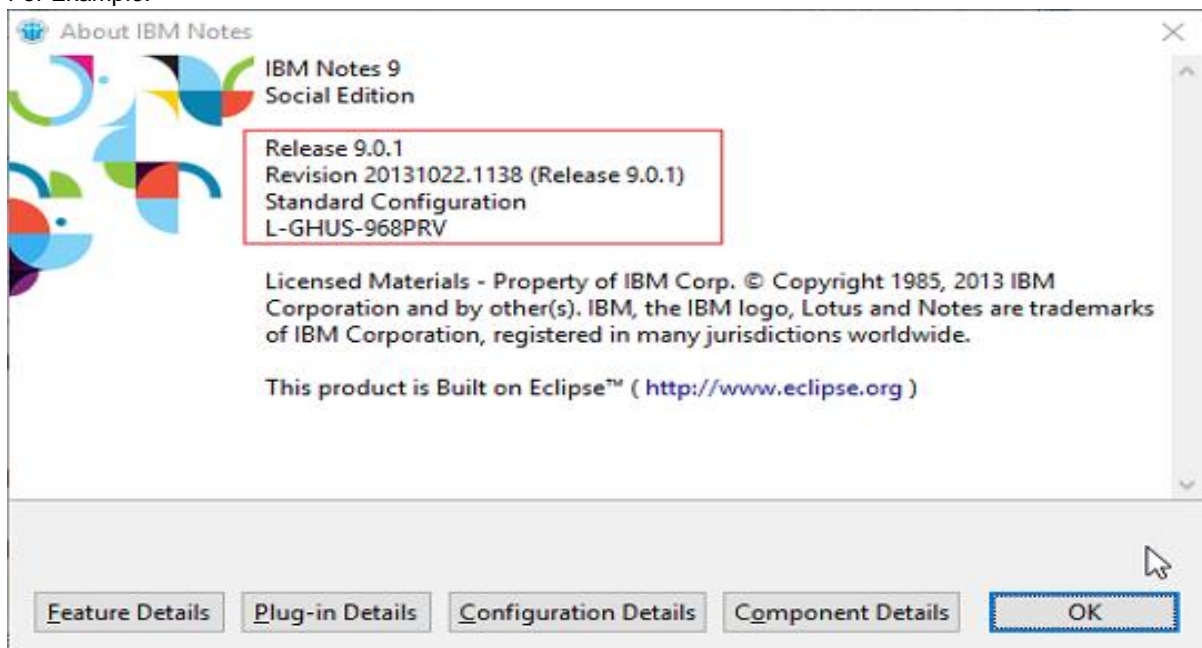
For Example:

About IBM Notes

IBM Notes 9
Social Edition

Release 9.0.1
Revision 20131022.1138 (Release 9.0.1)
Standard Configuration
L-GHUS-968PRV

Licensed Materials - Property of IBM Corp. © Copyright 1985, 2013 IBM Corporation and by other(s). IBM, the IBM logo, Lotus and Notes are trademarks of IBM Corporation, registered in many jurisdictions worldwide.

This product is Built on Eclipse™ ( http://www.eclipse.org )

Feature Details | Plug-in Details | Configuration Details | Component Details | OK